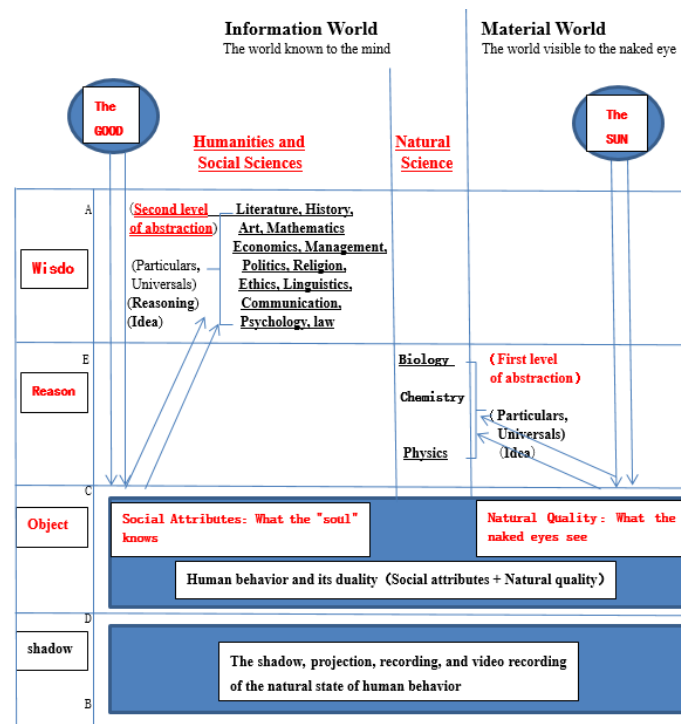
Information World
The world known to the mind

Material World
The world visible to the naked eye

The GOOD

The SUN

Humanities and Social Sciences

Natural Science

A

Wisdo

(Second level of abstraction)

(Particulars, Universals)
(Reasoning)
(Idea)

Literature, History, Art, Mathematics
Economics, Management,
Politics, Religion,
Ethics, Linguistics,
Communication,
Psychology, law

E

Reason

Biology

Chemistry

Physics

(First level of abstraction)

(Particulars, Universals)
(Idea)

C

Object

Social Attributes: What the "soul" knows

Natural Quality: What the naked eyes see

Human behavior and its duality (Social attributes + Natural quality)

D

shadow

The shadow, projection, recording, and video recording of the natural state of human behavior

B